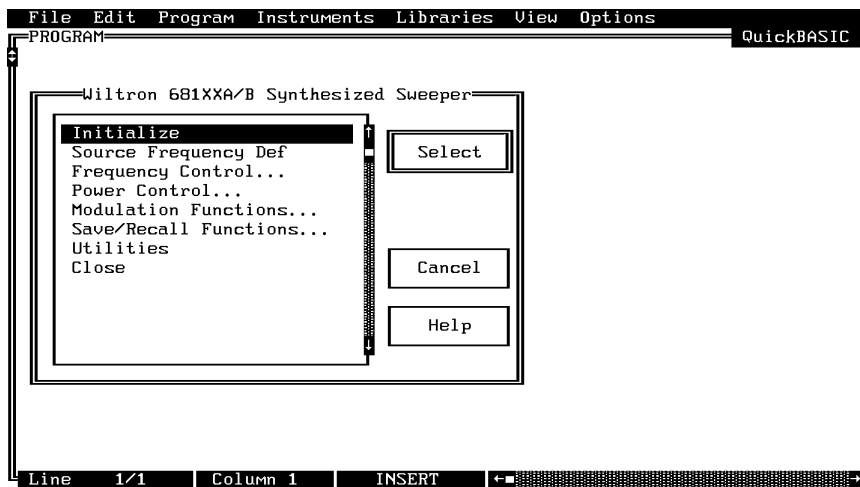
File Edit Program Instruments Libraries View Options
PROGRAM
QuickBASIC

Wiltron 681XXA/B Synthesized Sweeper

Initialize
Source Frequency Def
Frequency Control...
Power Control...
Modulation Functions...
Save/Recall Functions...
Utilities
Close

Select

Cancel

Help

Line 1/1 Column 1 INSERT